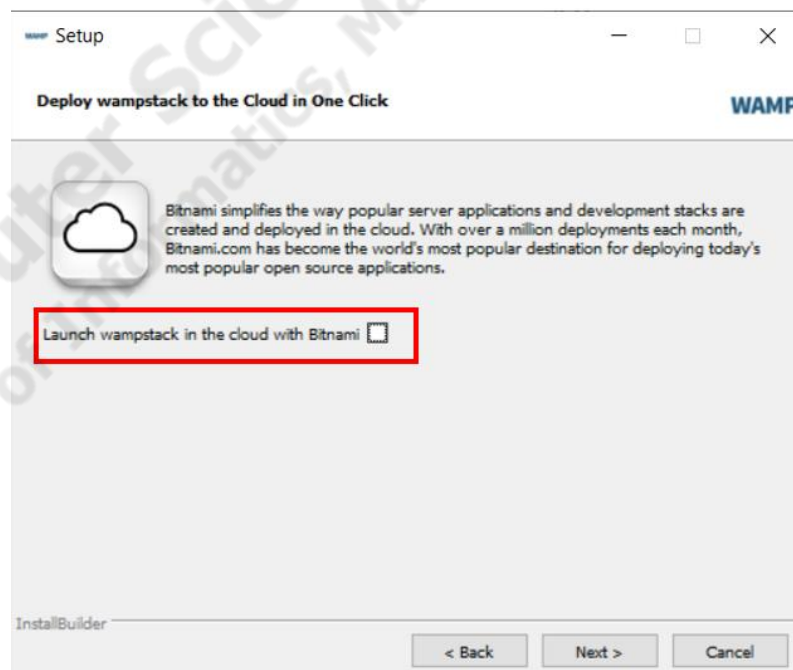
Setup

Deploy wampstack to the Cloud in One Click

WAMP

Bitnami simplifies the way popular server applications and development stacks are created and deployed in the cloud. With over a million deployments each month, Bitnami.com has become the world's most popular destination for deploying today's most popular open source applications.

Launch wampstack in the cloud with Bitnami

InstallBuilder

< Back Next > Cancel